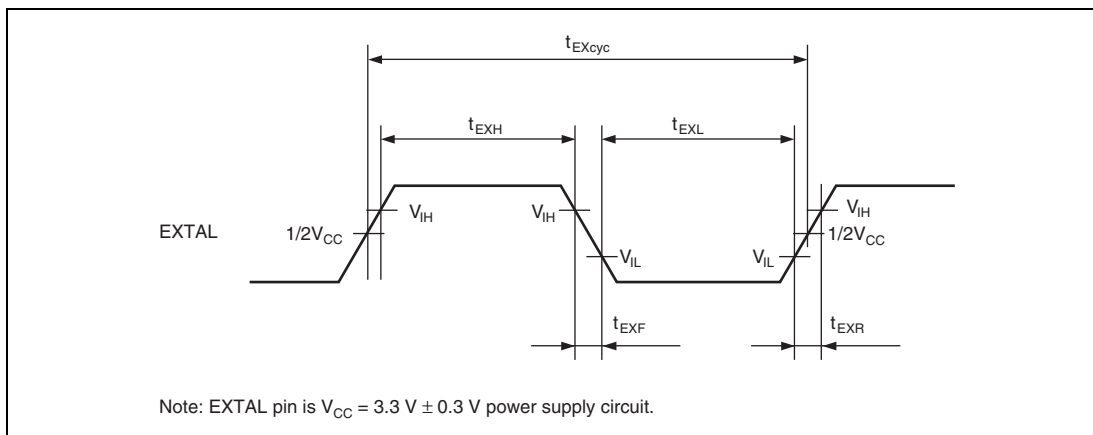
$t_{EXcyc}$

$t_{EXH}$

$t_{EXL}$

EXTAL

$1/2V_{CC}$

$V_{IH}$

$V_{IH}$

$V_{IL}$

$V_{IL}$

$V_{IH}$

$1/2V_{CC}$

$t_{EXF}$

$t_{EXR}$

Note: EXTAL pin is $V_{CC}$ = 3.3 V ± 0.3 V power supply circuit.